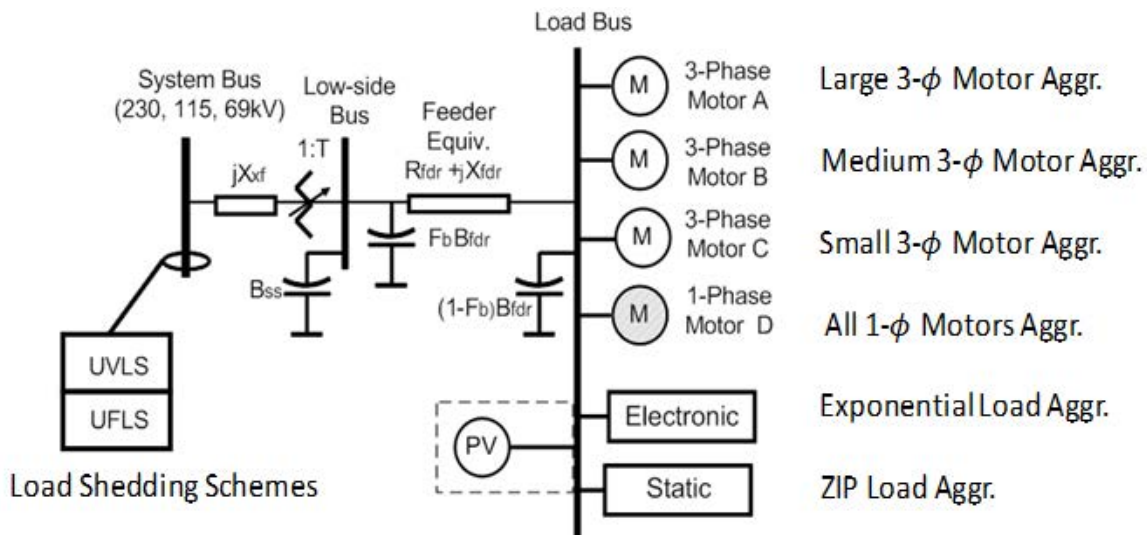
Load Bus

System Bus
(230, 115, 69kV)

Low-side
Bus

1:T

$jX_{xf}$

Feeder
Equiv.
$R_{fdr} + jX_{fdr}$

$F_b B_{fdr}$

$B_{ss}$

$(1-F_b)B_{fdr}$

M 3-Phase Motor A

M 3-Phase Motor B

M 3-Phase Motor C

M 1-Phase Motor D

Large 3-$\phi$ Motor Aggr.

Medium 3-$\phi$ Motor Aggr.

Small 3-$\phi$ Motor Aggr.

All 1-$\phi$ Motors Aggr.

UVLS
UFLS

Load Shedding Schemes

PV

Electronic

Static

Exponential Load Aggr.

ZIP Load Aggr.